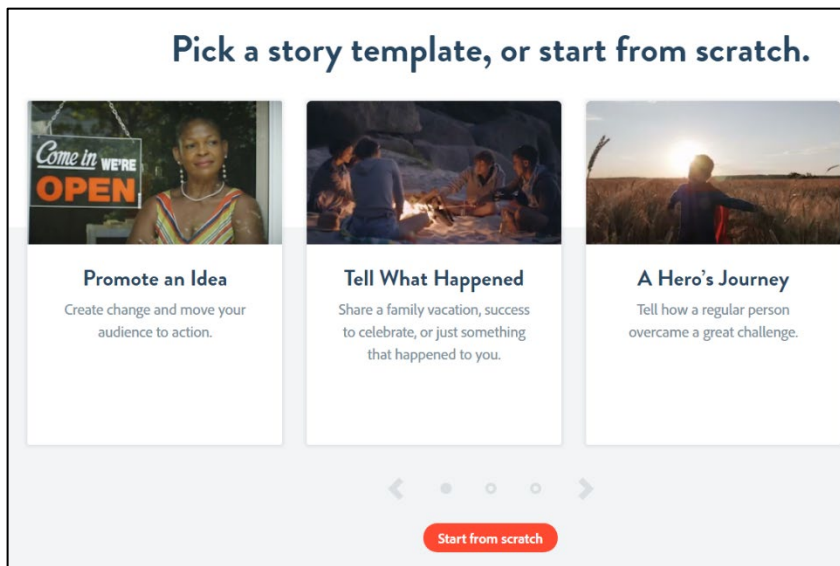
Pick a story template, or start from scratch.

Come in WE'RE OPEN

Promote an Idea

Create change and move your audience to action.

Tell What Happened

Share a family vacation, success to celebrate, or just something that happened to you.

A Hero's Journey

Tell how a regular person overcame a great challenge.

Start from scratch